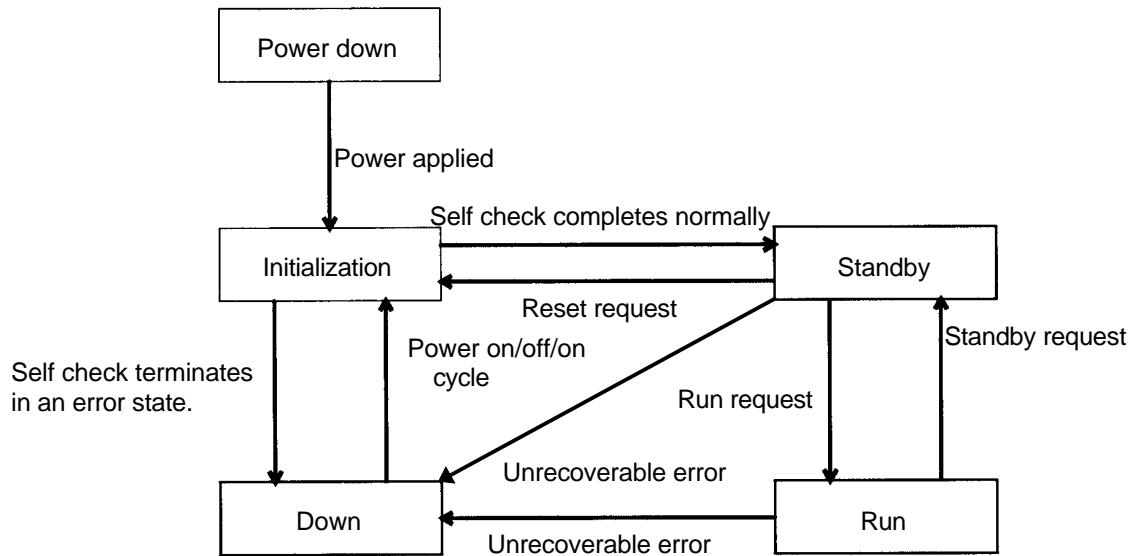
Power down

Power applied

Self check completes normally

Initialization

Standby

Reset request

Standby request

Power on/off/on cycle

Self check terminates in an error state.

Run request

Unrecoverable error

Down

Run

Unrecoverable error